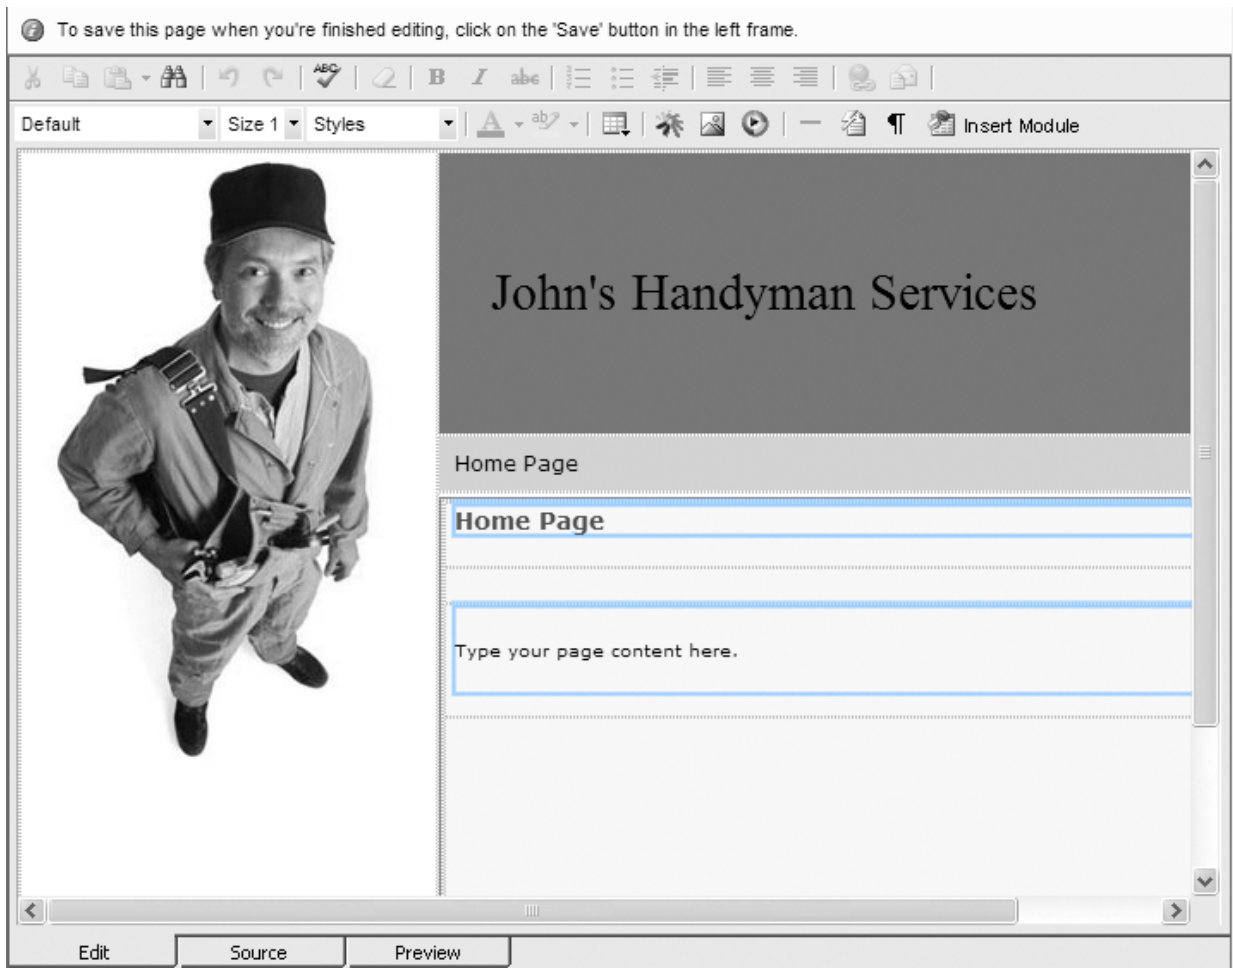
To save this page when you're finished editing, click on the 'Save' button in the left frame.

Default
Size 1
Styles
Insert Module

John's Handyman Services

Home Page

Home Page

Type your page content here.

Edit
Source
Preview